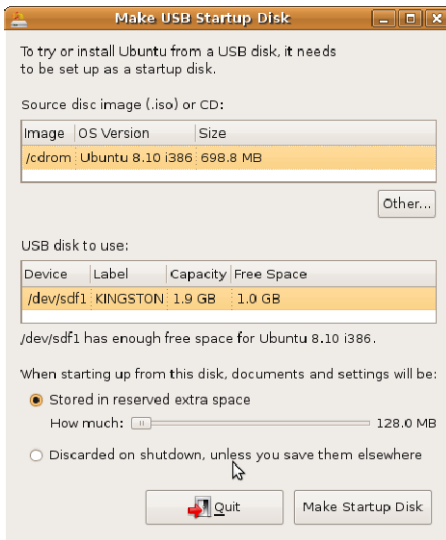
Make USB Startup Disk

To try or install Ubuntu from a USB disk, it needs to be set up as a startup disk.

Source disc image (.iso) or CD:

| Image | OS Version | Size |
|---|---|---|
| /cdrom | Ubuntu 8.10 i386 | 698.8 MB |

Other...

USB disk to use:

| Device | Label | Capacity | Free Space |
|---|---|---|---|
| /dev/sdf1 | KINGSTON | 1.9 GB | 1.0 GB |

/dev/sdf1 has enough free space for Ubuntu 8.10 i386.

When starting up from this disk, documents and settings will be:

Stored in reserved extra space

How much: 128.0 MB

Discarded on shutdown, unless you save them elsewhere

Quit

Make Startup Disk